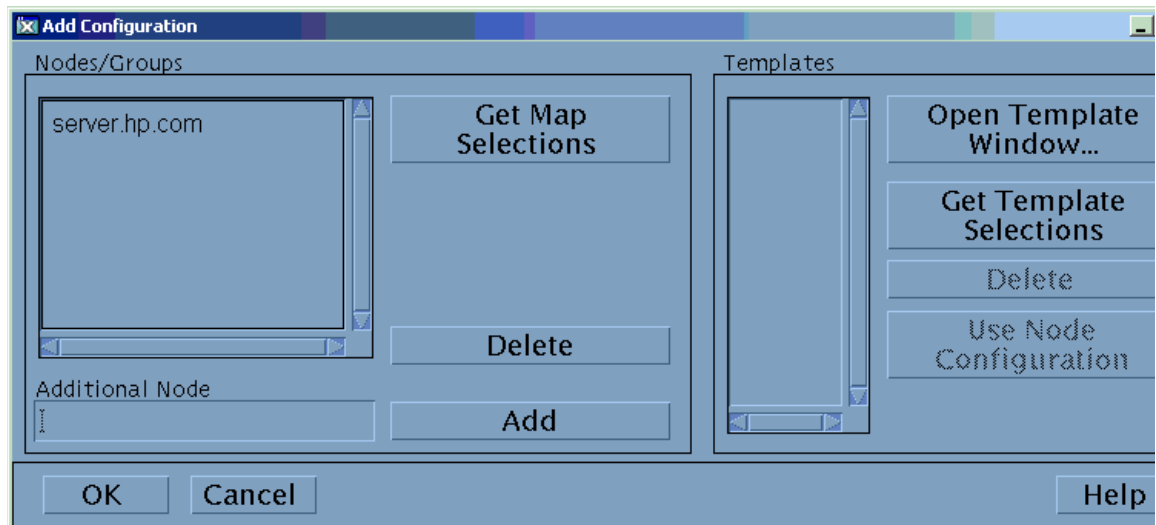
Add Configuration

Nodes/Groups

server.hp.com

Get Map Selections

Delete

Additional Node

Add

Templates

Open Template Window...

Get Template Selections

Delete

Use Node Configuration

OK

Cancel

Help